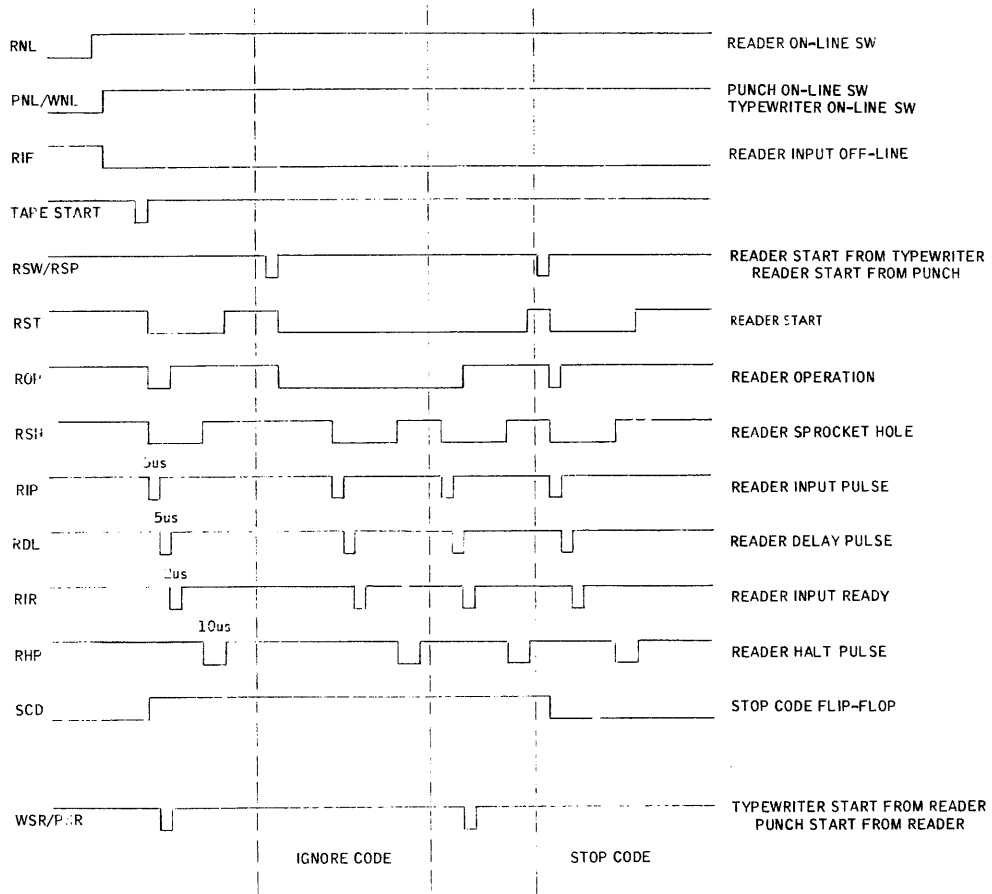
RNL
READER ON-LINE SW

PNL/WNL
PUNCH ON-LINE SW
TYPEWRITER ON-LINE SW

RIF
READER INPUT OFF-LINE

TAPE START

RSW/RSP
READER START FROM TYPEWRITER
READER START FROM PUNCH

RST
READER START

ROP
READER OPERATION

RSH
READER SPROCKET HOLE

5us
RIP
READER INPUT PULSE

5us
RDL
READER DELAY PULSE

2us
RIR
READER INPUT READY

10us
RHP
READER HALT PULSE

SCD
STOP CODE FLIP-FLOP

WSR/P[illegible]R
TYPEWRITER START FROM READER
PUNCH START FROM READER

IGNORE CODE
STOP CODE